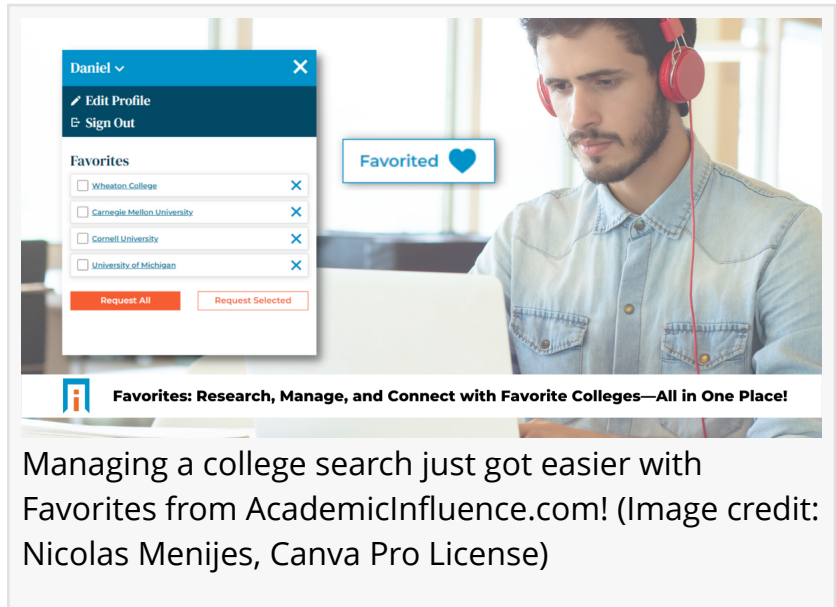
Daniel ⌄
✕
Edit Profile
Sign Out

Favorites
Wheaton College ✕
Carnegie Mellon University ✕
Cornell University ✕
University of Michigan ✕

Request All
Request Selected

Favorited

Favorites: Research, Manage, and Connect with Favorite Colleges—All in One Place!

Managing a college search just got easier with Favorites from AcademicInfluence.com! (Image credit: Nicolas Menijes, Canva Pro License)